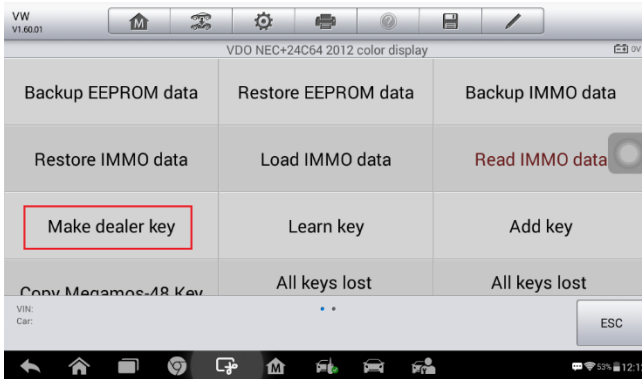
VW
V1.60.01

VDO NEC+24C64 2012 color display

0V

| Backup EEPROM data | Restore EEPROM data | Backup IMMO data |
|---|---|---|
| Restore IMMO data | Load IMMO data | Read IMMO data |
| Make dealer key | Learn key | Add key |
| Copy Megamos-48 Key | All keys lost | All keys lost |

VIN:
Car:

ESC

53% 12:1